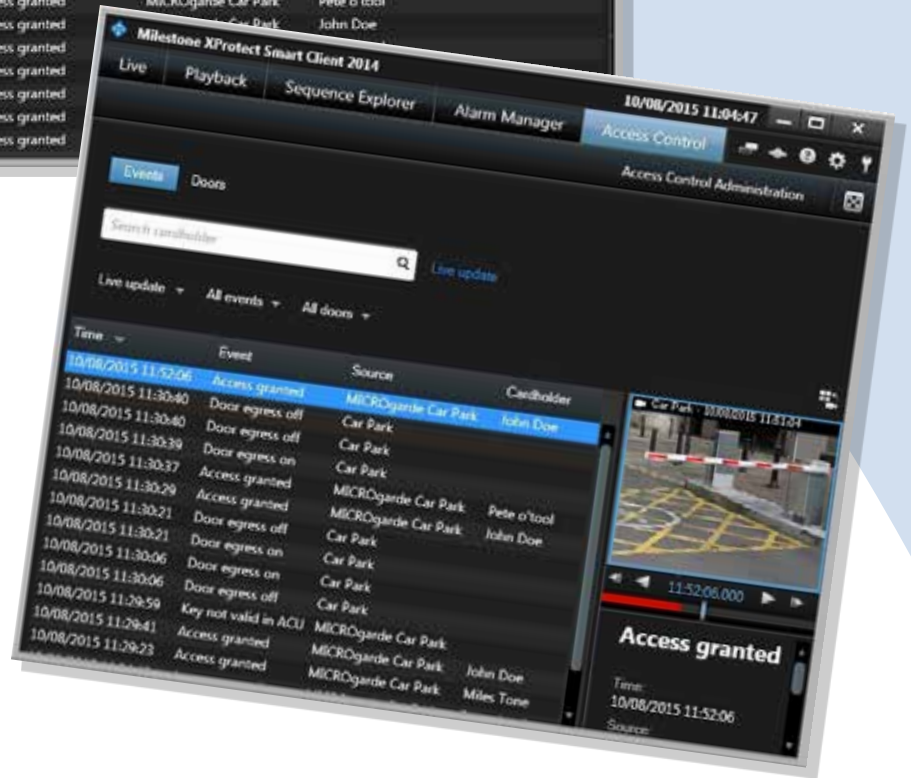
ess granted
ess granted
ess granted
ess granted
ess granted
ess granted
ess granted
MICROgarde Car Park Pete o'tool
Car Park John Doe

Milestone XProtect Smart Client 2014

Live Playback Sequence Explorer Alarm Manager Access Control 10/08/2015 11:04:47

Events Doors Access Control Administration

Search cardholder

Live update

Live update All events All doors

| Time | Event | Source | Cardholder |
|---|---|---|---|
| 10/08/2015 11:52:06 | Access granted | MICROgarde Car Park | John Doe |
| 10/08/2015 11:30:40 | Door egress off | Car Park | |
| 10/08/2015 11:30:40 | Door egress off | Car Park | |
| 10/08/2015 11:30:39 | Door egress on | Car Park | |
| 10/08/2015 11:30:37 | Access granted | MICROgarde Car Park | Pete o'tool |
| 10/08/2015 11:30:29 | Access granted | MICROgarde Car Park | John Doe |
| 10/08/2015 11:30:21 | Door egress off | Car Park | |
| 10/08/2015 11:30:21 | Door egress on | Car Park | |
| 10/08/2015 11:30:06 | Door egress on | Car Park | |
| 10/08/2015 11:30:06 | Door egress off | Car Park | |
| 10/08/2015 11:29:59 | Key not valid in ACU | MICROgarde Car Park | |
| 10/08/2015 11:29:41 | Access granted | MICROgarde Car Park | John Doe |
| 10/08/2015 11:29:23 | Access granted | MICROgarde Car Park | Miles Tone |

Car Park - 10/08/2015 11:51:04

11:52:06.000

Access granted

Time:
10/08/2015 11:52:06
Source: